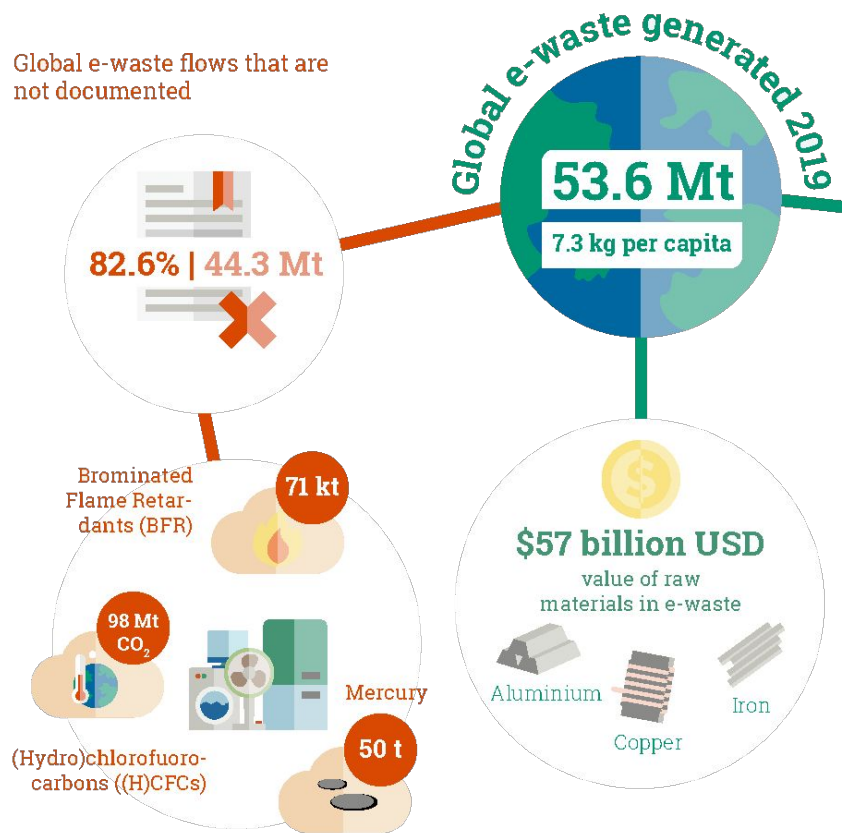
Global e-waste generated 2019

53.6 Mt

7.3 kg per capita

Global e-waste flows that are not documented

82.6% | 44.3 Mt

Brominated Flame Retardants (BFR)

71 kt

98 Mt $CO_2$

(Hydro)chlorofuorocarbons ((H)CFCs)

Mercury

50 t

$57 billion USD

value of raw materials in e-waste

Aluminium

Copper

Iron